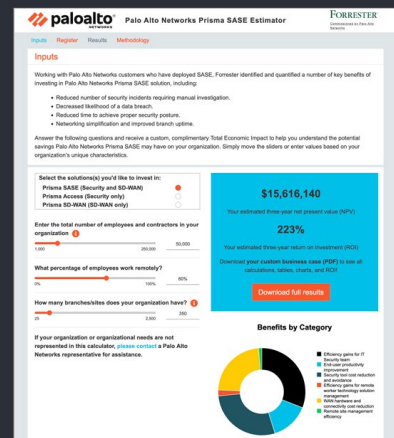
paloalto NETWORKS

Palo Alto Networks Prisma SASE Estimator

FORRESTER
Commissioned by Palo Alto Networks

Inputs Register Results Methodology

Inputs

Working with Palo Alto Networks customers who have deployed SASE, Forrester identified and quantified a number of key benefits of investing in Palo Alto Networks Prisma SASE solution, including:

- Reduced number of security incidents requiring manual investigation.
- Decreased likelihood of a data breach.
- Reduced time to achieve proper security posture.
- Networking simplification and improved branch uptime.

Answer the following questions and receive a custom, complimentary Total Economic Impact to help you understand the potential savings Palo Alto Networks Prisma SASE may have on your organization. Simply move the sliders or enter values based on your organization's unique characteristics.

Select the solution(s) you'd like to invest in:
Prisma SASE (Security and SD-WAN)
Prisma Access (Security only)
Prisma SD-WAN (SD-WAN only)

Enter the total number of employees and contractors in your organization
50,000
1,000 250,000

What percentage of employees work remotely?
50%
0% 100%

How many branches/sites does your organization have?
350
25 2,000

If your organization or organizational needs are not represented in this calculator, please contact a Palo Alto Networks representative for assistance.

$15,616,140
Your estimated three-year net present value (NPV)

223%
Your estimated three-year return on investment (ROI)

Download your custom business case (PDF) to see all calculations, tables, charts, and ROI!

Download full results

Benefits by Category

Efficiency gains for IT Security team
End-user productivity improvement
Security tool cost reduction and avoidance
Efficiency gains for remote worker technology solution management
WAN hardware and connectivity cost reduction
Remote site management efficiency